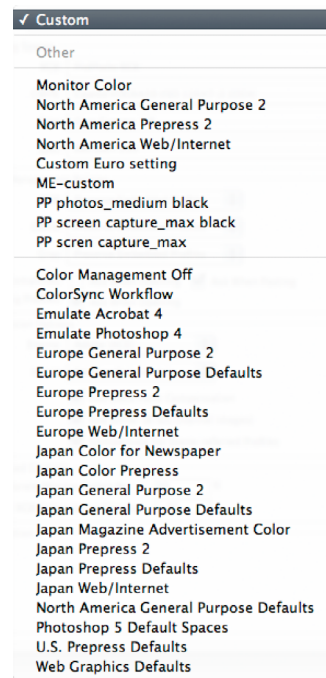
✓ Custom

Other

Monitor Color
North America General Purpose 2
North America Prepress 2
North America Web/Internet
Custom Euro setting
ME-custom
PP photos_medium black
PP screen capture_max black
PP scren capture_max

Color Management Off
ColorSync Workflow
Emulate Acrobat 4
Emulate Photoshop 4
Europe General Purpose 2
Europe General Purpose Defaults
Europe Prepress 2
Europe Prepress Defaults
Europe Web/Internet
Japan Color for Newspaper
Japan Color Prepress
Japan General Purpose 2
Japan General Purpose Defaults
Japan Magazine Advertisement Color
Japan Prepress 2
Japan Prepress Defaults
Japan Web/Internet
North America General Purpose Defaults
Photoshop 5 Default Spaces
U.S. Prepress Defaults
Web Graphics Defaults